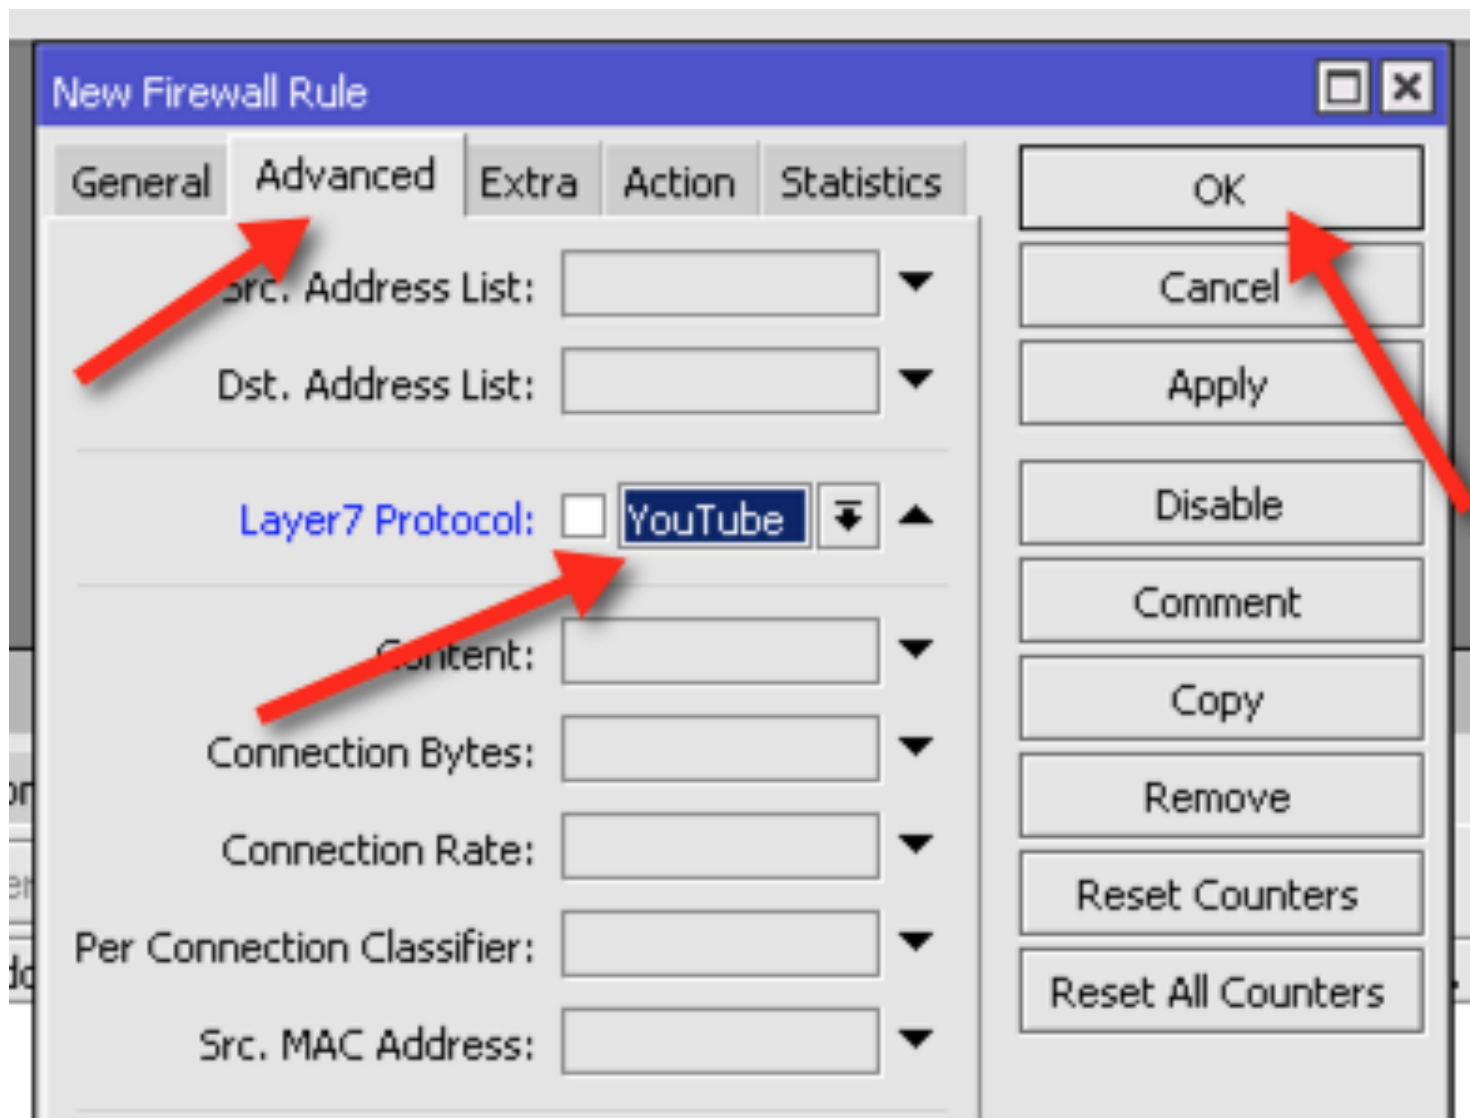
New Firewall Rule

General Advanced Extra Action Statistics

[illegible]rc. Address List:

Dst. Address List:

Layer7 Protocol: YouTube

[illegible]ntent:

Connection Bytes:

Connection Rate:

Per Connection Classifier:

Src. MAC Address:

OK

Cancel

Apply

Disable

Comment

Copy

Remove

Reset Counters

Reset All Counters